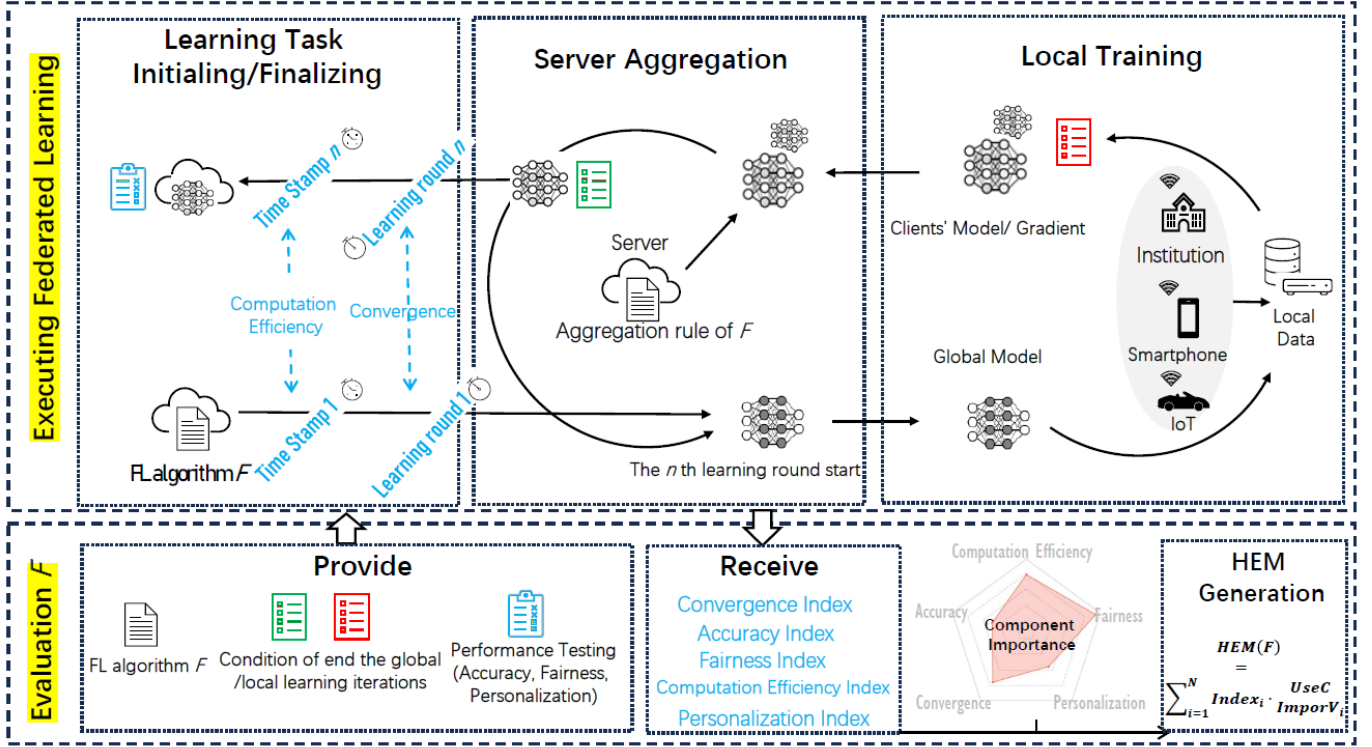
Executing Federated Learning

Learning Task Initialing/Finalizing

Time Stamp $n$

Learning round $n$

Computation Efficiency

Convergence

FL algorithm $F$

Time Stamp 1

Learning round 1

Server Aggregation

Server

Aggregation rule of $F$

The $n$ th learning round start

Local Training

Clients' Model/ Gradient

Institution

Smartphone

IoT

Local Data

Global Model

Evaluation $F$

Provide

FL algorithm $F$

Condition of end the global /local learning iterations

Performance Testing (Accuracy, Fairness, Personalization)

Receive

Convergence Index

Accuracy Index

Fairness Index

Computation Efficiency Index

Personalization Index

Computation Efficiency

Accuracy

Fairness

Component Importance

Convergence

Personalization

HEM Generation

$HEM(F) = \sum_{i=1}^{N} Index_i \cdot \frac{UseC}{ImporV_i}$